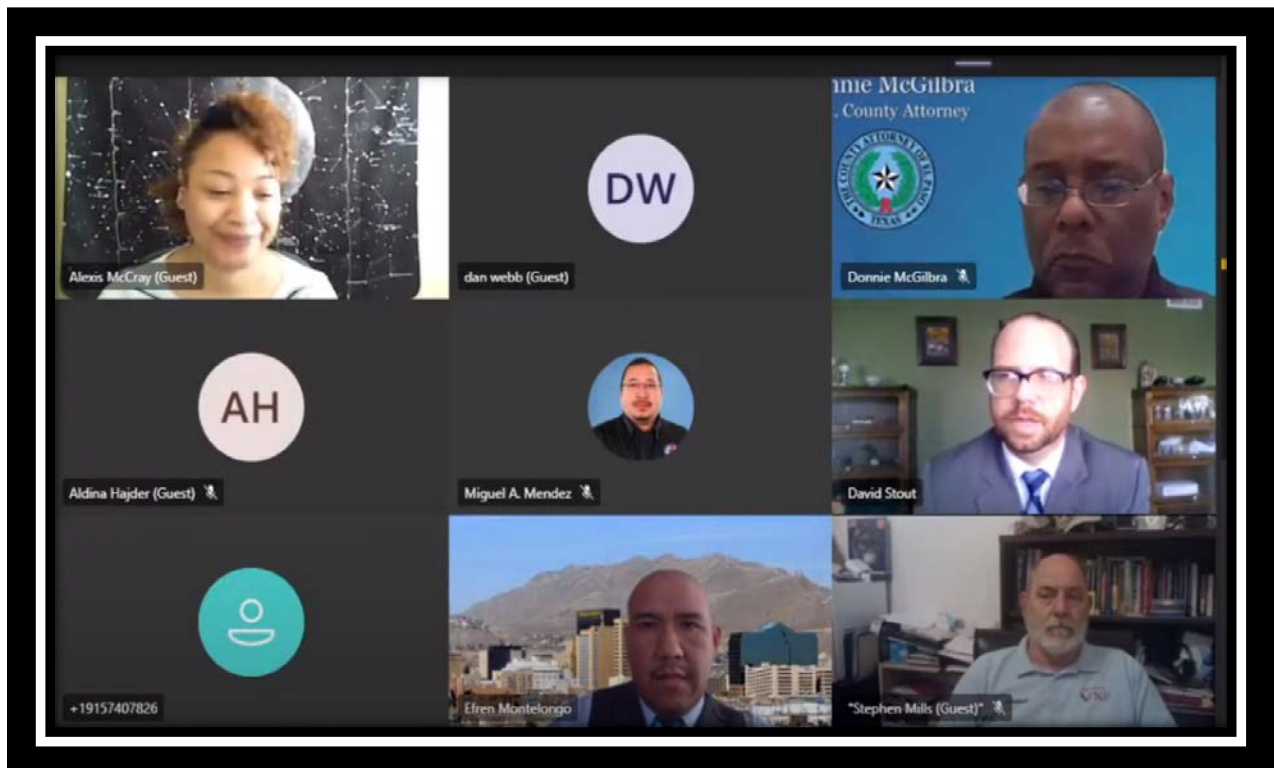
Alexis McCray (Guest)

DW

dan webb (Guest)

nnie McGilbra
. County Attorney

Donnie McGilbra

AH

Aldina Hajder (Guest)

Miguel A. Mendez

David Stout

+19157407826

Efren Montelongo

"Stephen Mills (Guest)"